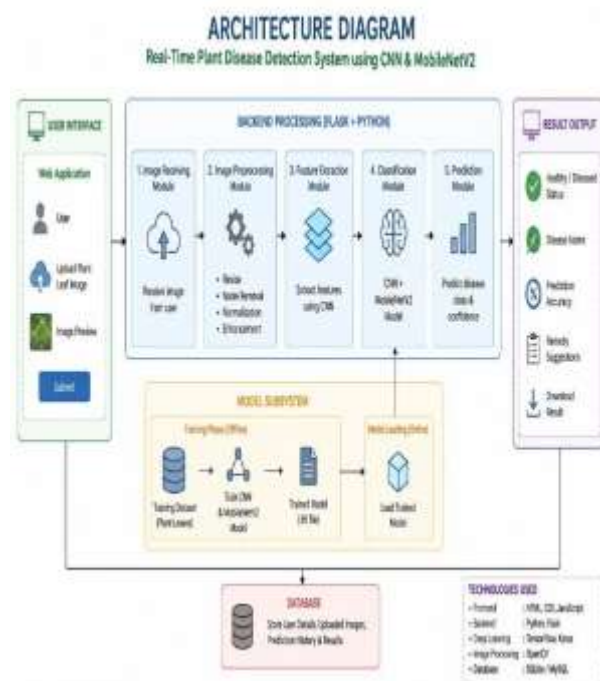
ARCHITECTURE DIAGRAM

Real-Time Plant Disease Detection System using CNN & MobileNetV2

USER INTERFACE

Web Application

User

Upload Plant Leaf Image

Image Preview

Submit

BACKEND PROCESSING (FLASK + PYTHON)

1. Image Receiving Module

Receive image from user

2. Image Preprocessing Module

• Resize
• Noise Removal
• Normalization
• Enhancement

3. Feature Extraction Module

Extract features using CNN

4. Classification Module

CNN + MobileNetV2 Model

5. Prediction Module

Predict disease class & confidence

RESULT OUTPUT

Healthy / Diseased Status

Disease Name

Prediction Accuracy

Remedy Suggestions

Download Result

MODEL SUBSYSTEM

Training Phase (Offline)

Training Dataset (PlantVillage)

Train CNN & MobileNetV2 Model

Trained Model (.h5 file)

Model Loading (Online)

Load Trained Model

DATABASE

Store User Details, Uploaded Images, Prediction History & Results

TECHNOLOGIES USED

| | |
|---|---|
| • Frontend | : HTML, CSS, JavaScript |
| • Backend | : Python, Flask |
| • Deep Learning | : TensorFlow, Keras |
| • Image Processing | : OpenCV |
| • Database | : SQLite / MySQL |